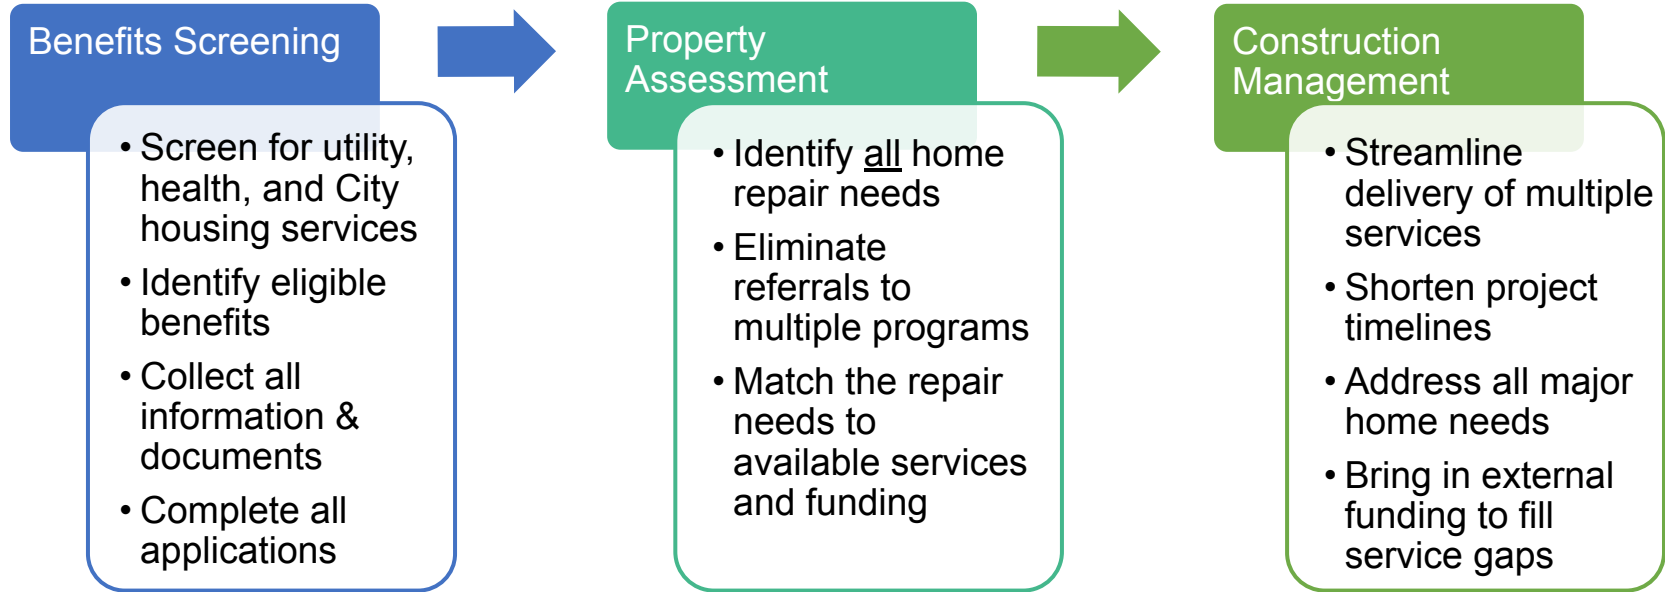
Benefits Screening

• Screen for utility, health, and City housing services
• Identify eligible benefits
• Collect all information & documents
• Complete all applications

Property Assessment

• Identify all home repair needs
• Eliminate referrals to multiple programs
• Match the repair needs to available services and funding

Construction Management

• Streamline delivery of multiple services
• Shorten project timelines
• Address all major home needs
• Bring in external funding to fill service gaps